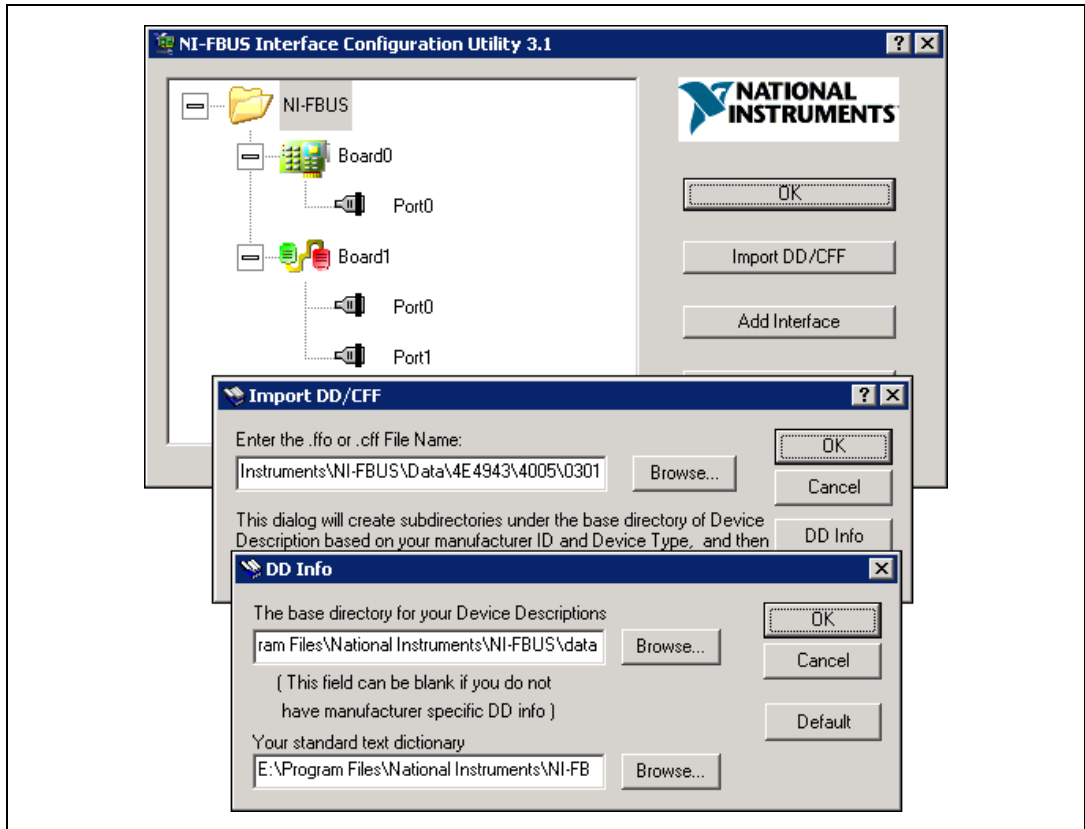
NI-FBUS Interface Configuration Utility 3.1

NI-FBUS

Board0

Port0

Board1

Port0

Port1

NATIONAL INSTRUMENTS

OK

Import DD/CFF

Add Interface

Import DD/CFF

Enter the .ffo or .cff File Name:

Instruments\NI-FBUS\Data\4E4943\4005\0301

Browse...

OK

Cancel

This dialog will create subdirectories under the base directory of Device Description based on your manufacturer ID and Device Type, and then

DD Info

DD Info

The base directory for your Device Descriptions

ram Files\National Instruments\NI-FBUS\data

Browse...

OK

Cancel

( This field can be blank if you do not have manufacturer specific DD info )

Default

Your standard text dictionary

E:\Program Files\National Instruments\NI-FB

Browse...